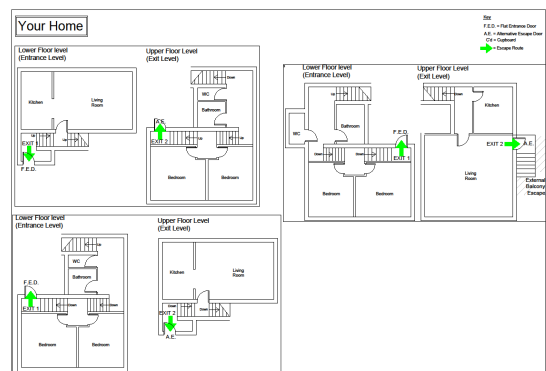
Your Home

Key
F.E.D. = Flat Entrance Door
A.E. = Alternative Escape Door
C'd = Cupboard
= Escape Route

Lower Floor level
(Entrance Level)

Kitchen

Living Room

Up

EXIT 1

F.E.D.

Upper Floor Level
(Exit Level)

Down

WC

Bathroom

A.E.

EXIT 2

Up

Bedroom

Bedroom

Lower Floor level
(Entrance Level)

WC

Bathroom

F.E.D.

Down

EXIT 1

Bedroom

Bedroom

Upper Floor Level
(Exit Level)

Kitchen

EXIT 2

A.E.

Living Room

External Balcony Escape

Lower Floor level
(Entrance Level)

WC

Bathroom

F.E.D.

EXIT 1

Up

Down

Bedroom

Bedroom

Upper Floor Level
(Exit Level)

Kitchen

Living Room

Down

EXIT 2

A.E.